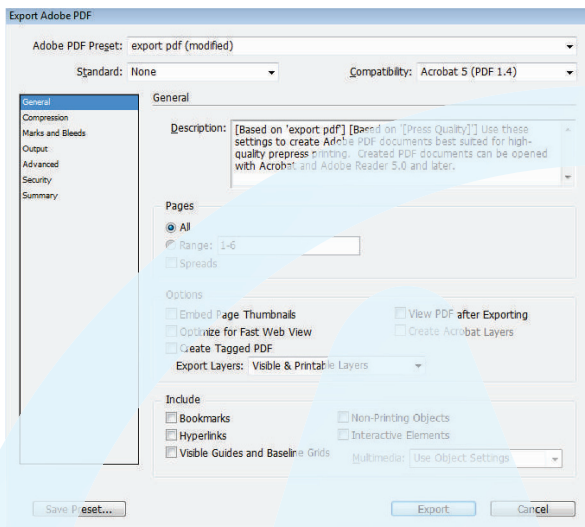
Export Adobe PDF

Adobe PDF Preset: export pdf (modified)

Standard: None

Compatibility: Acrobat 5 (PDF 1.4)

General
Compression
Marks and Bleeds
Output
Advanced
Security
Summary

General

Description: [Based on 'export pdf'] [Based on '[Press Quality]'] Use these settings to create Adobe PDF documents best suited for high-quality prepress printing. Created PDF documents can be opened with Acrobat and Adobe Reader 5.0 and later.

Pages
All
Range: 1-6
Spreads

Options
Embed Page Thumbnails
Optimize for Fast Web View
Create Tagged PDF
View PDF after Exporting
Create Acrobat Layers
Export Layers: Visible & Printable Layers

Include
Bookmarks
Hyperlinks
Visible Guides and Baseline Grids
Non-Printing Objects
Interactive Elements
Multimedia: Use Object Settings

Save Preset...
Export
Cancel